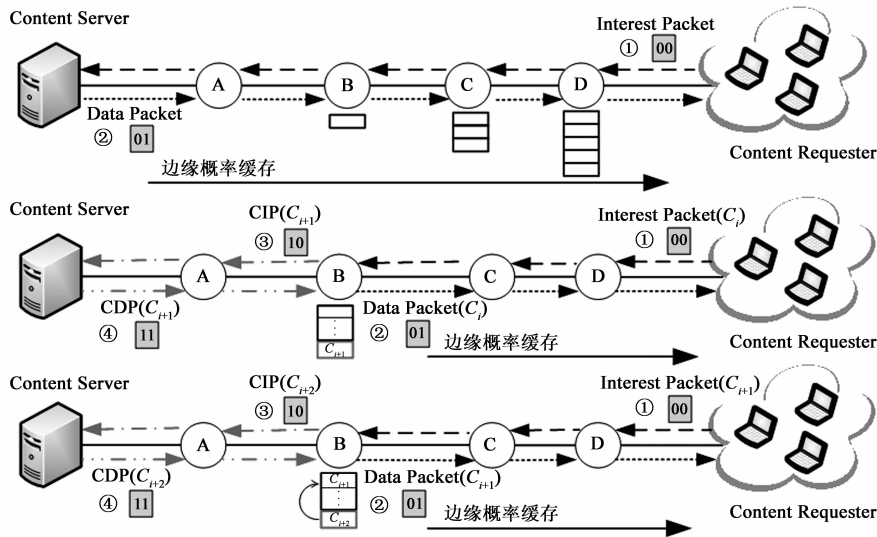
Content Server

Interest Packet
① 00

A B C D

Data Packet
② 01

Content Requester

边缘概率缓存

Content Server

CIP($C_{i+1}$)
③ 10

Interest Packet($C_i$)
① 00

A B C D

CDP($C_{i+1}$)
④ 11

Data Packet($C_i$)
② 01

$C_{i+1}$

边缘概率缓存

Content Requester

Content Server

CIP($C_{i+2}$)
③ 10

Interest Packet($C_{i+1}$)
① 00

A B C D

CDP($C_{i+2}$)
④ 11

$C_{i+1}$
$C_{i+2}$

Data Packet($C_{i+1}$)
② 01

边缘概率缓存

Content Requester